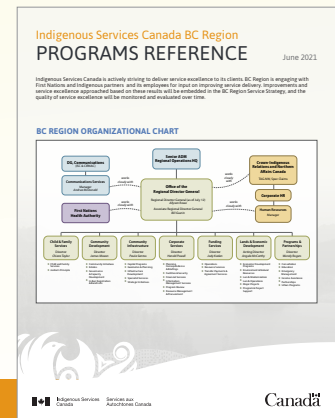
Indigenous Services Canada BC Region

PROGRAMS REFERENCE

June 2021

Indigenous Services Canada is actively striving to deliver service excellence to its clients. BC Region is engaging with First Nations and Indigenous partners and its employees for input on improving service delivery. Improvements and service excellence approached based on these results will be embedded in the BC Region Service Strategy, and the quality of service excellence will be monitored and evaluated over time.

BC REGION ORGANIZATIONAL CHART

Senior ADM Regional Operations HQ

ISC Communications

Communications Services

First Nations Health Authority

Office of the Regional Director General

Crown-Indigenous Relations and Northern Affairs Canada

Corporate HR

Human Resources

Child & Family Services

Community Development

Community Infrastructure

Corporate Services

Funding Services

Lands & Economic Development

Programs & Partnerships

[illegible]

Indigenous Services Canada

Services aux Autochtones Canada

Canada